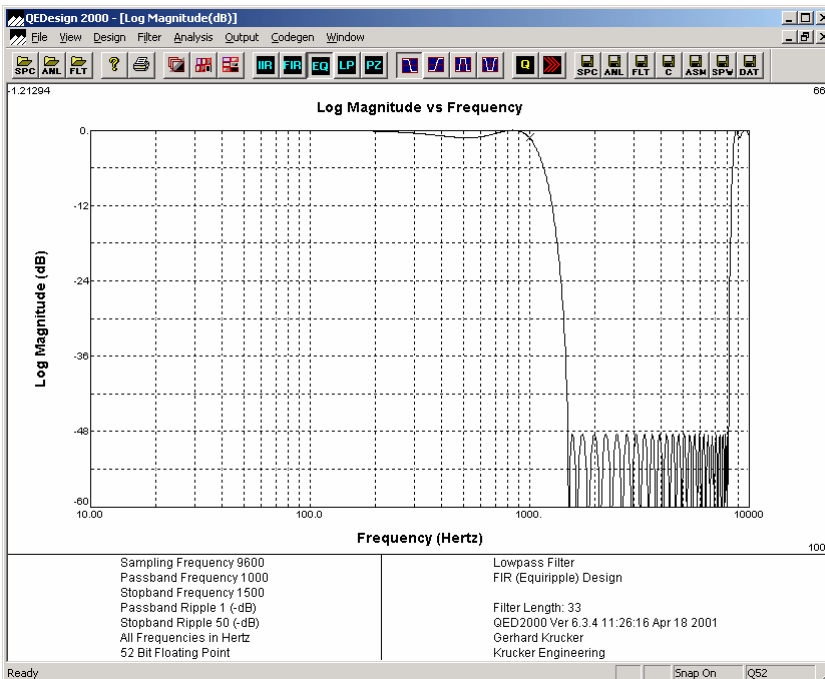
QEDesign 2000 - [Log Magnitude(dB)]

File View Design Filter Analysis Output Codegen Window

SPC ANL FLT IIR FIR EQ LP PZ Q SPC ANL FLT C ASM SPW DAT

-1.21294

66

Log Magnitude vs Frequency

0

-12

-24

-36

-48

-60

Log Magnitude (dB)

10.00

100.0

1000.

10000

Frequency (Hertz)

100

Sampling Frequency 9600
Passband Frequency 1000
Stopband Frequency 1500
Passband Ripple 1 (-dB)
Stopband Ripple 50 (-dB)
All Frequencies in Hertz
52 Bit Floating Point

Lowpass Filter
FIR (Equiripple) Design

Filter Length: 33
QED2000 Ver 6.3.4 11:26:16 Apr 18 2001
Gerhard Krucker
Krucker Engineering

Ready

Snap On

Q52